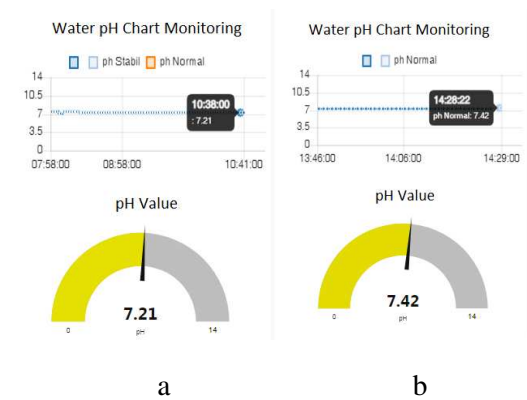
Water pH Chart Monitoring

ph Stabil ph Normal

14
10.5
7
3.5
0

10:38:00
: 7.21

07:58:00 08:58:00 10:41:00

pH Value

7.21
pH
0 14

a

Water pH Chart Monitoring

ph Normal

14
10.5
7
3.5
0

14:28:22
ph Normal: 7.42

13:46:00 14:06:00 14:29:00

pH Value

7.42
pH
0 14

b